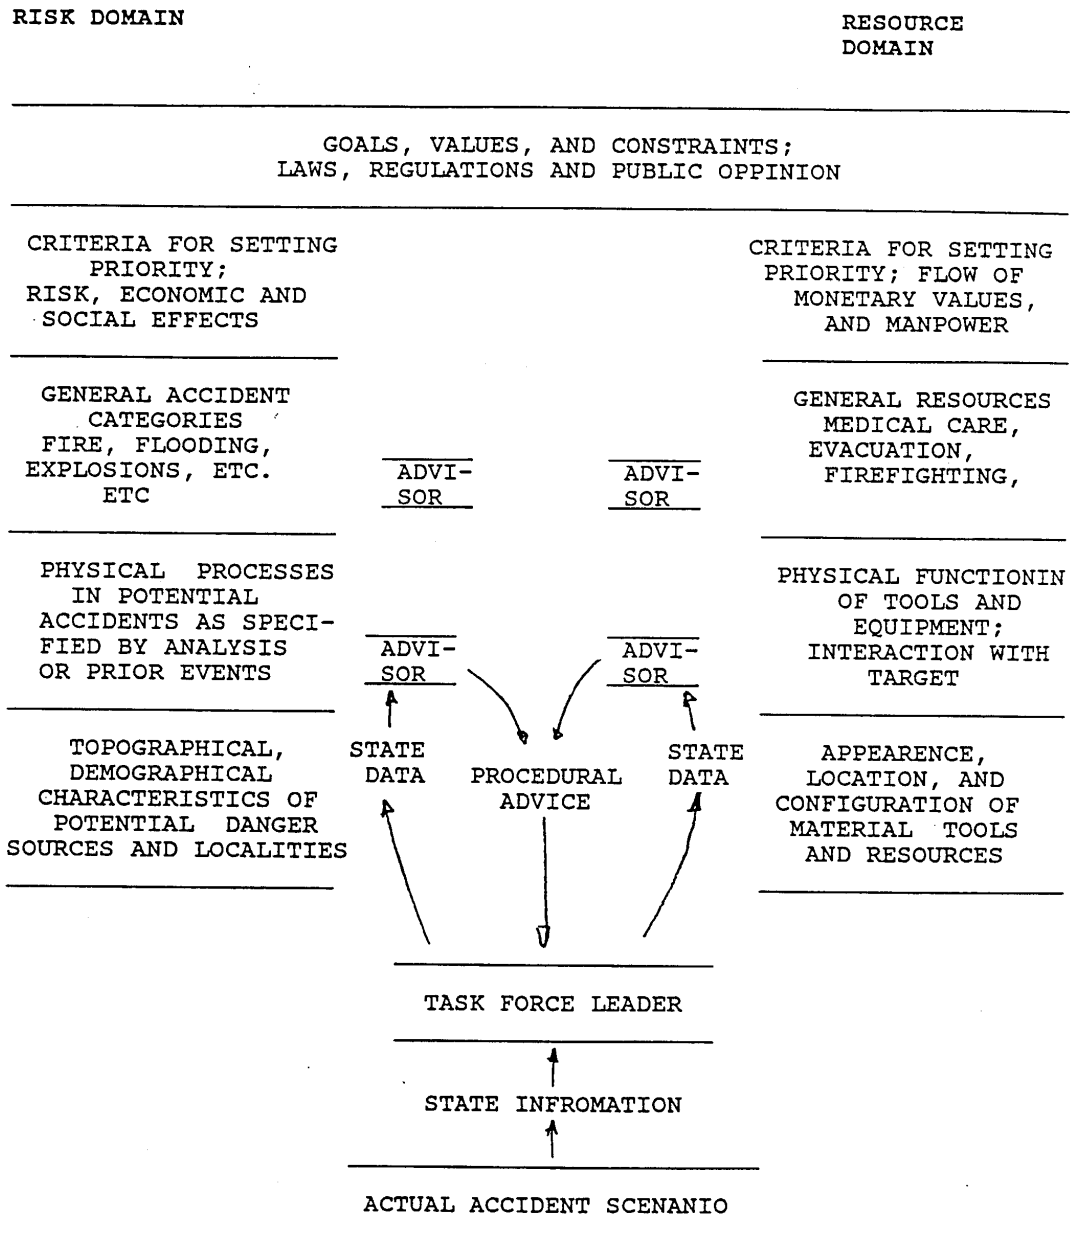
RISK DOMAIN

RESOURCE DOMAIN

GOALS, VALUES, AND CONSTRAINTS; LAWS, REGULATIONS AND PUBLIC OPPINION

CRITERIA FOR SETTING PRIORITY; RISK, ECONOMIC AND SOCIAL EFFECTS

CRITERIA FOR SETTING PRIORITY; FLOW OF MONETARY VALUES, AND MANPOWER

GENERAL ACCIDENT CATEGORIES FIRE, FLOODING, EXPLOSIONS, ETC. ETC

ADVISOR

ADVISOR

GENERAL RESOURCES MEDICAL CARE, EVACUATION, FIREFIGHTING,

PHYSICAL PROCESSES IN POTENTIAL ACCIDENTS AS SPECIFIED BY ANALYSIS OR PRIOR EVENTS

ADVISOR

ADVISOR

PHYSICAL FUNCTIONIN OF TOOLS AND EQUIPMENT; INTERACTION WITH TARGET

TOPOGRAPHICAL, DEMOGRAPHICAL CHARACTERISTICS OF POTENTIAL DANGER SOURCES AND LOCALITIES

STATE DATA

PROCEDURAL ADVICE

STATE DATA

APPEARENCE, LOCATION, AND CONFIGURATION OF MATERIAL TOOLS AND RESOURCES

TASK FORCE LEADER

STATE INFROMATION

ACTUAL ACCIDENT SCENANIO